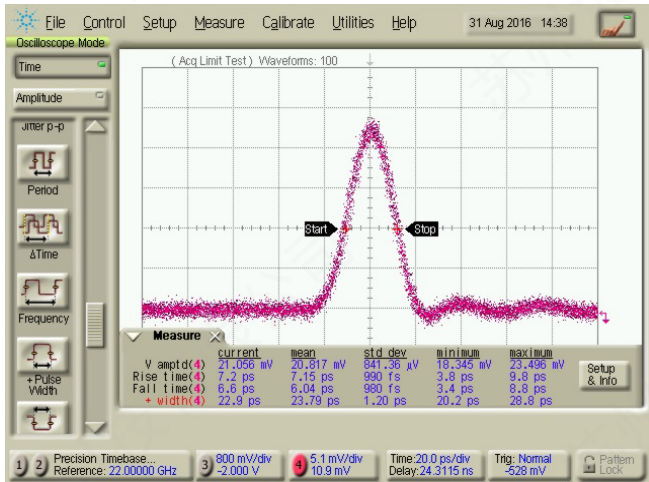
File Control Setup Measure Calibrate Utilities Help 31 Aug 2016 14:38

Oscilloscope Mode

Time

Amplitude

Jitter p-p

Period

ΔTime

Frequency

+Pulse Width

( Acq Limit Test ) Waveforms: 100

Start

Stop

Measure

|  | current | mean | std dev | minimum | maximum |
|---|---|---|---|---|---|
| V amptd(4) | 21.056 mV | 20.817 mV | 841.36 µV | 18.345 mV | 23.496 mV |
| Rise time(4) | 7.2 ps | 7.15 ps | 990 fs | 3.8 ps | 9.8 ps |
| Fall time(4) | 6.6 ps | 6.04 ps | 980 fs | 3.4 ps | 8.8 ps |
| + width(4) | 22.9 ps | 23.79 ps | 1.20 ps | 20.2 ps | 28.8 ps |

Setup & Info

1 2 Precision Timebase... Reference: 22.00000 GHz

3 800 mV/div -2.000 V

4 5.1 mV/div 10.9 mV

Time:20.0 ps/div Delay:24.3115 ns

Trig: Normal -528 mV

Pattern Lock